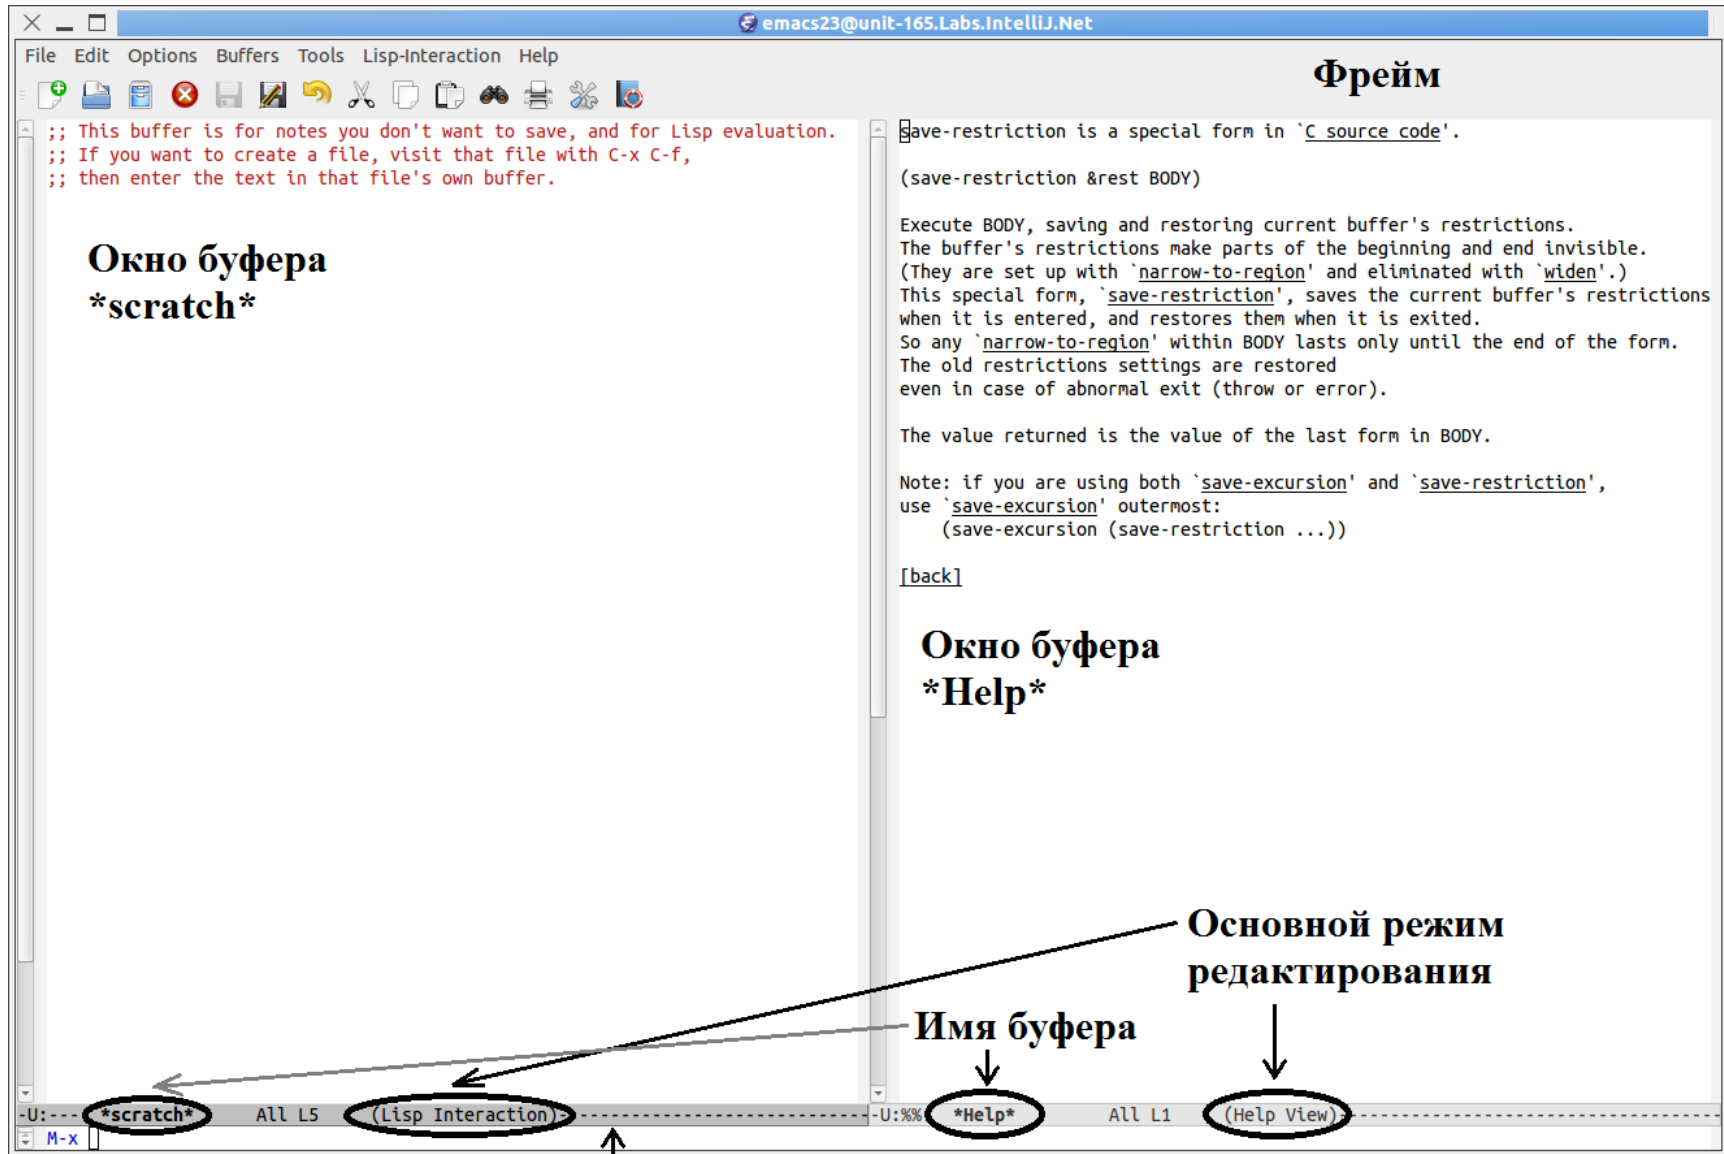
emacs23@unit-165.Labs.IntelliJ.Net

File Edit Options Buffers Tools Lisp-Interaction Help

Фрейм

;; This buffer is for notes you don't want to save, and for Lisp evaluation.
;; If you want to create a file, visit that file with C-x C-f,
;; then enter the text in that file's own buffer.

Окно буфера
*scratch*

save-restriction is a special form in `C source code'.

(save-restriction &rest BODY)

Execute BODY, saving and restoring current buffer's restrictions.
The buffer's restrictions make parts of the beginning and end invisible.
(They are set up with `narrow-to-region' and eliminated with `widen'.)
This special form, `save-restriction', saves the current buffer's restrictions
when it is entered, and restores them when it is exited.
So any `narrow-to-region' within BODY lasts only until the end of the form.
The old restrictions settings are restored
even in case of abnormal exit (throw or error).

The value returned is the value of the last form in BODY.

Note: if you are using both `save-excursion' and `save-restriction',
use `save-excursion' outermost:
    (save-excursion (save-restriction ...))

[back]

Окно буфера
*Help*

Основной режим редактирования

Имя буфера

-U:--- *scratch* All L5 (Lisp Interaction)-------------------------------- -U:%% *Help* All L1 (Help View)------------------------

M-x